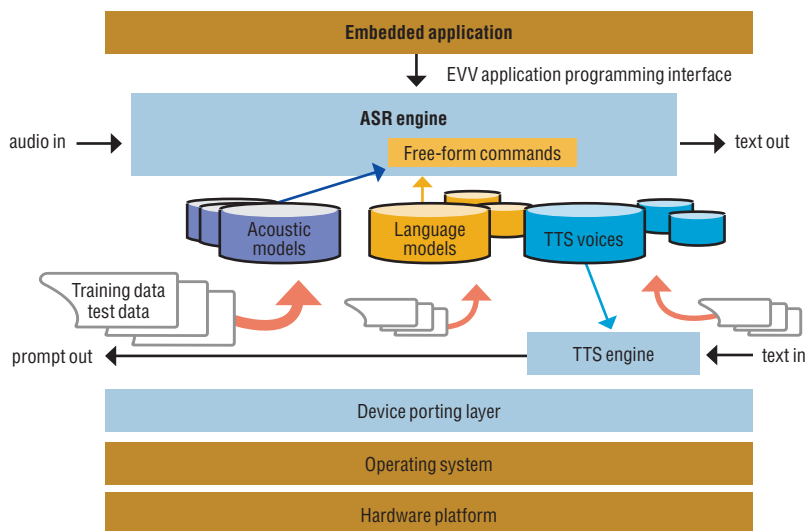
Embedded application

EVV application programming interface

ASR engine

audio in

text out

Free-form commands

Acoustic models

Language models

TTS voices

Training data test data

prompt out

TTS engine

text in

Device porting layer

Operating system

Hardware platform